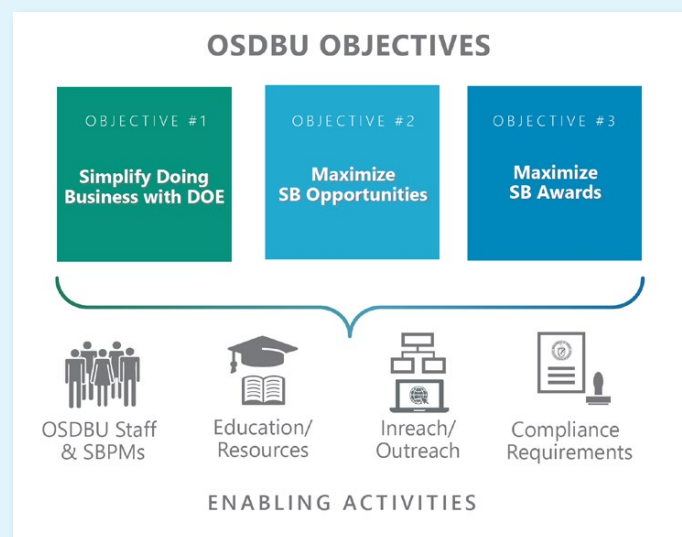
OSDBU OBJECTIVES

OBJECTIVE #1
Simplify Doing Business with DOE

OBJECTIVE #2
Maximize SB Opportunities

OBJECTIVE #3
Maximize SB Awards

OSDBU Staff & SBPMs

Education/ Resources

Inreach/ Outreach

Compliance Requirements

ENABLING ACTIVITIES